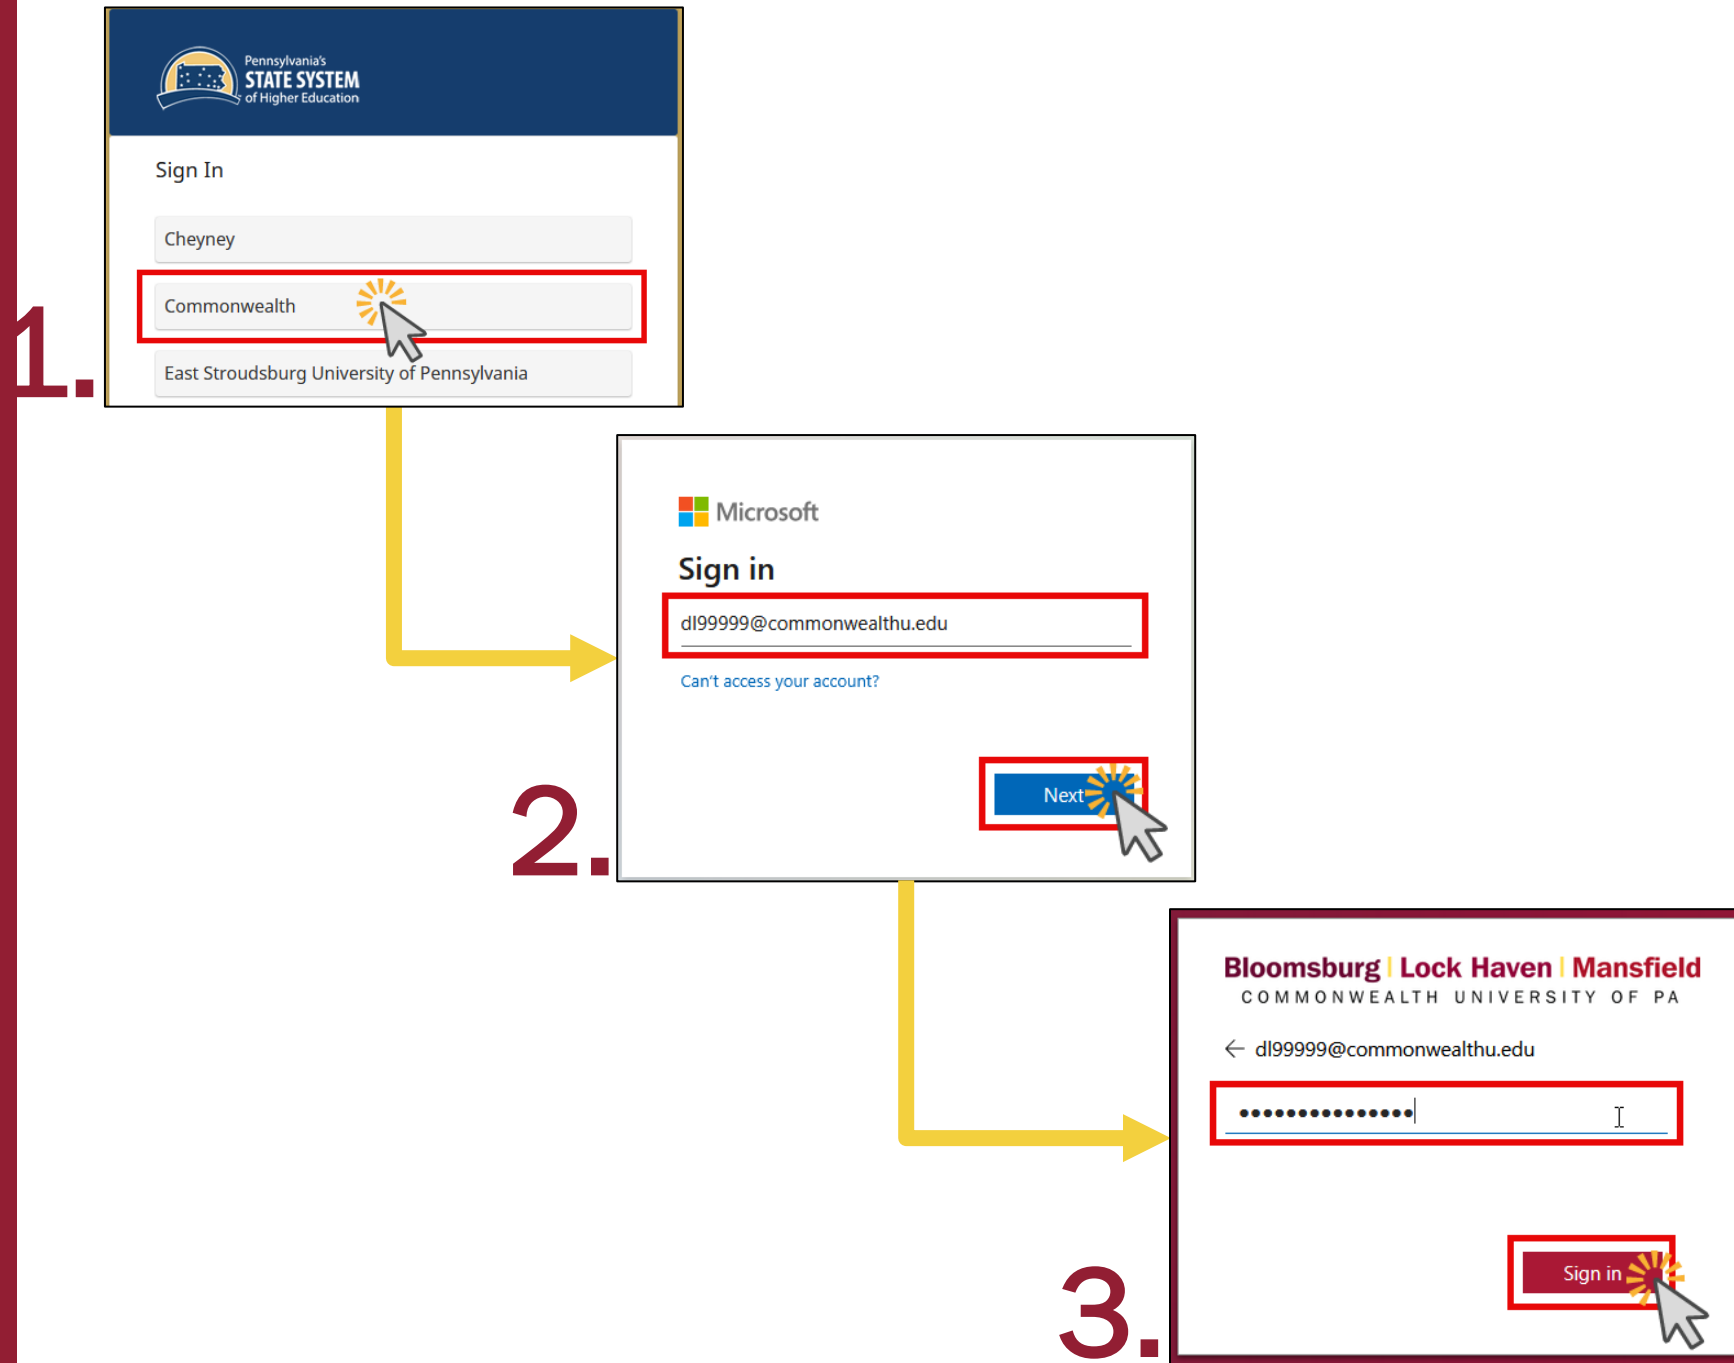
1.

Pennsylvania's
STATE SYSTEM
of Higher Education

Sign In

Cheyney

Commonwealth

East Stroudsburg University of Pennsylvania

2.

Microsoft

Sign in

dl99999@commonwealthu.edu

Can't access your account?

Next

3.

Bloomsburg | Lock Haven | Mansfield
COMMONWEALTH UNIVERSITY OF PA

← dl99999@commonwealthu.edu

•••••••••••••••

Sign in